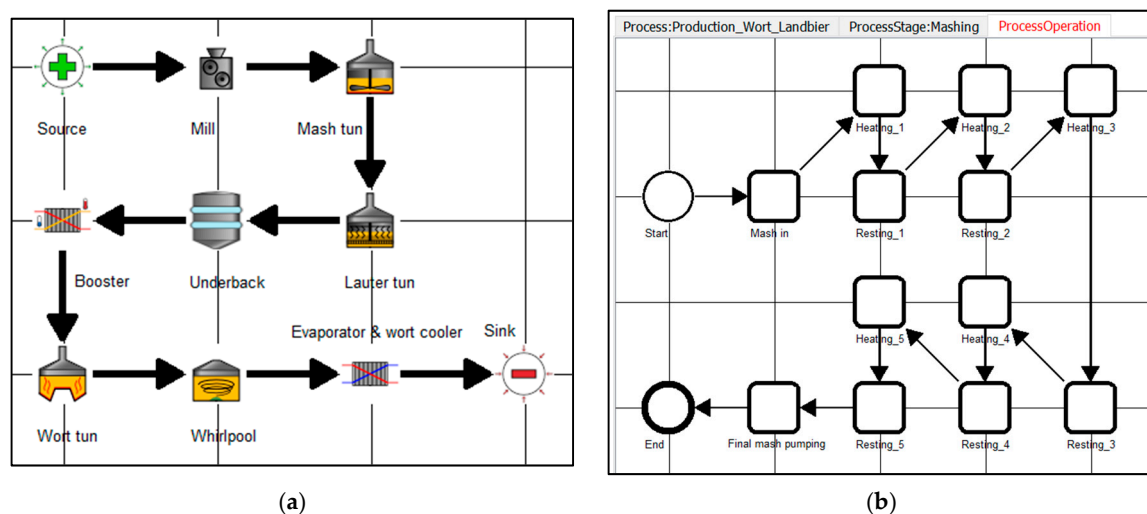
Source

Mill

Mash tun

Booster

Underback

Lauter tun

Evaporator & wort cooler

Sink

Wort tun

Whirlpool

(a)

Process:Production_Wort_Landbier | ProcessStage:Mashing | ProcessOperation

Heating_1

Heating_2

Heating_3

Start

Mash in

Resting_1

Resting_2

Heating_5

Heating_4

End

Final mash pumping

Resting_5

Resting_4

Resting_3

(b)